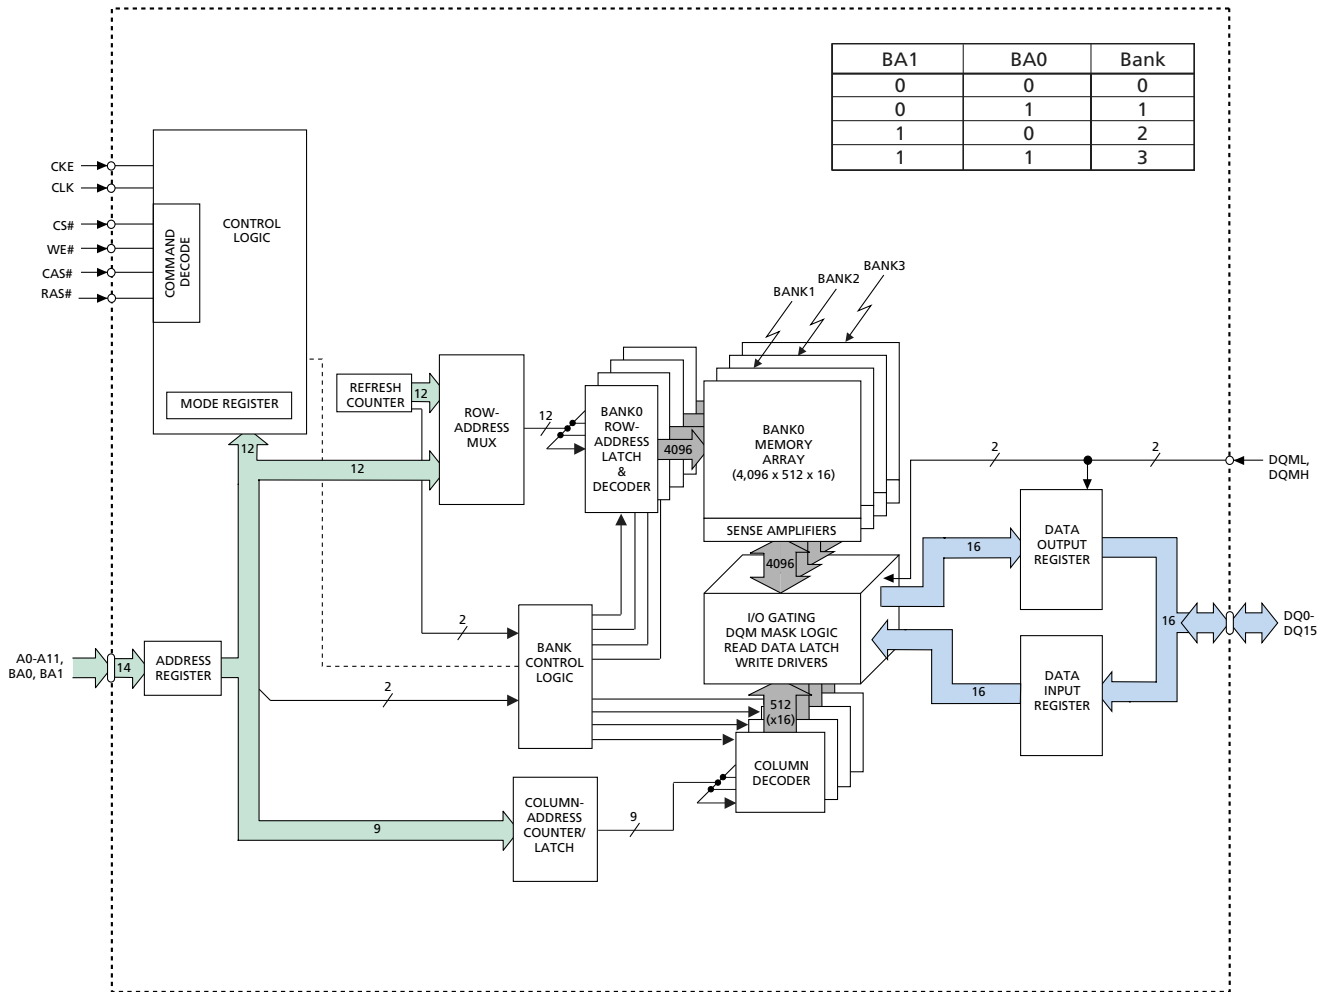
| BA1 | BA0 | Bank |
|---|---|---|
| 0 | 0 | 0 |
| 0 | 1 | 1 |
| 1 | 0 | 2 |
| 1 | 1 | 3 |

CKE
CLK
CS#
WE#
CAS#
RAS#

COMMAND DECODE

CONTROL LOGIC

MODE REGISTER

BANK3
BANK2
BANK1

REFRESH COUNTER

12

ROW-ADDRESS MUX

12

BANK0 ROW-ADDRESS LATCH & DECODER

4096

BANK0 MEMORY ARRAY (4,096 x 512 x 16)

SENSE AMPLIFIERS

2

2

DQML, DQMH

12

12

DATA OUTPUT REGISTER

16

4096

I/O GATING DQM MASK LOGIC READ DATA LATCH WRITE DRIVERS

2

BANK CONTROL LOGIC

16

DQ0-DQ15

A0-A11, BA0, BA1

14

ADDRESS REGISTER

2

16

DATA INPUT REGISTER

512 (x16)

COLUMN DECODER

COLUMN-ADDRESS COUNTER/ LATCH

9

9